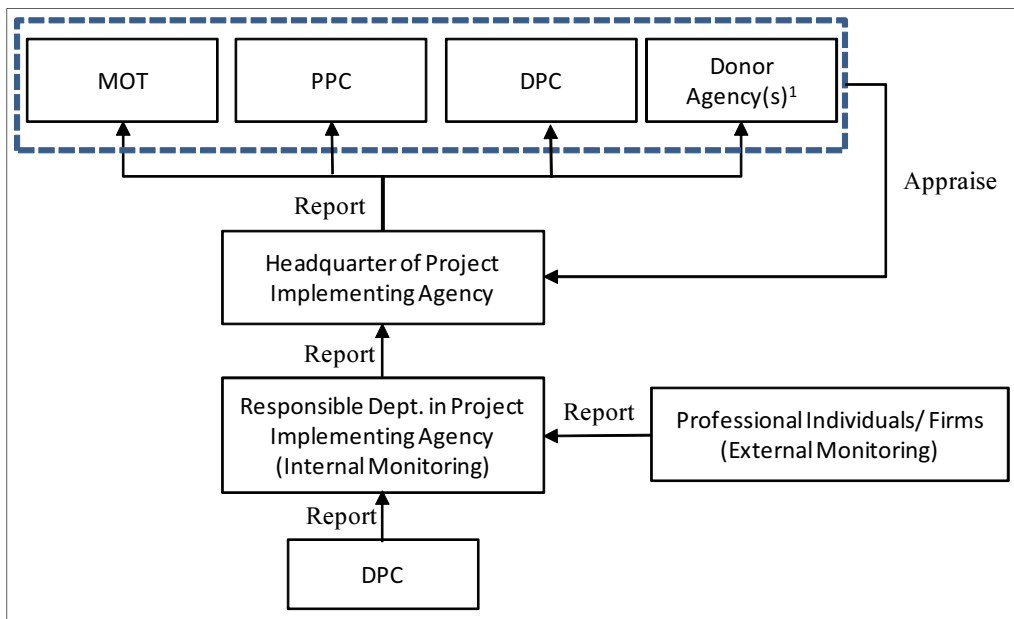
MOT

PPC

DPC

Donor Agency(s)$^1$

Appraise

Report

Headquarter of Project Implementing Agency

Report

Responsible Dept. in Project Implementing Agency (Internal Monitoring)

Report

Professional Individuals/ Firms (External Monitoring)

Report

DPC